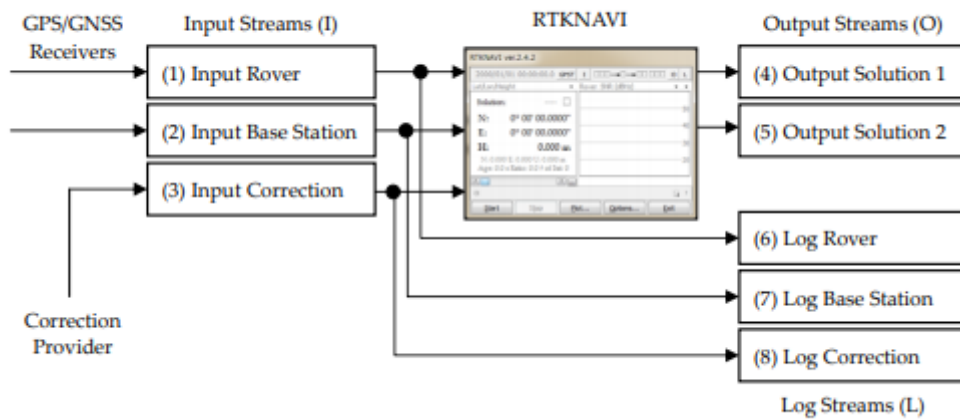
GPS/GNSS Receivers

Input Streams (I)

RTKNAVI

Output Streams (O)

(1) Input Rover

(2) Input Base Station

(3) Input Correction

RTKNAVI ver.2.4.2

Solution:

N: 0° 00' 00.0000"

E: 0° 00' 00.0000"

H: 0.000 m

Start

Stop

Plot...

Options...

Exit

(4) Output Solution 1

(5) Output Solution 2

(6) Log Rover

(7) Log Base Station

(8) Log Correction

Correction Provider

Log Streams (L)